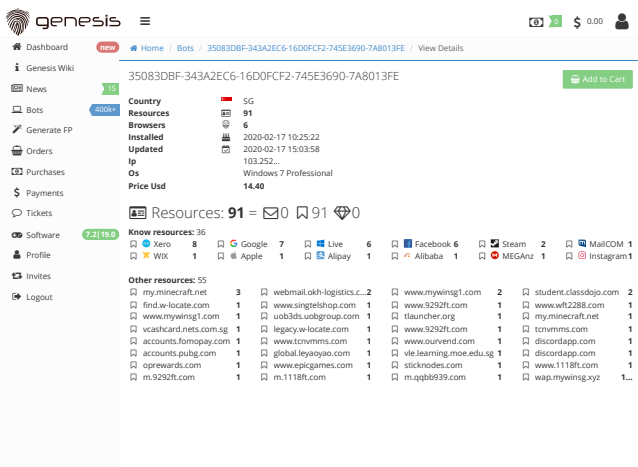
genesis ≡ 0 $ 0.00

Dashboard new
Genesis Wiki
News 15
Bots 400k+
Generate FP
Orders
Purchases
Payments
Tickets
Software 7.2 | 19.0
Profile
Invites
Logout

Home / Bots / 35083DBF-343A2EC6-16D0FCF2-745E3690-7A8013FE / View Details

35083DBF-343A2EC6-16D0FCF2-745E3690-7A8013FE

Add to Cart

| | |
|---|---|
| Country | SG |
| Resources | 91 |
| Browsers | 6 |
| Installed | 2020-02-17 10:25:22 |
| Updated | 2020-02-17 15:03:58 |
| Ip | 103.252... |
| Os | Windows 7 Professional |
| Price Usd | 14.40 |

Resources: 91 = 0 91 0

Know resources: 36

| | | | | | | | | | | | |
|---|---|---|---|---|---|---|---|---|---|---|---|
| Xero | 8 | Google | 7 | Live | 6 | Facebook | 6 | Steam | 2 | MailCOM | 1 |
| WIX | 1 | Apple | 1 | Alipay | 1 | Alibaba | 1 | MEGAnz | 1 | Instagram | 1 |

Other resources: 55

| | | | | | | | |
|---|---|---|---|---|---|---|---|
| my.minecraft.net | 3 | webmail.okh-logistics.c... | 2 | www.mywinsg1.com | 2 | student.classdojo.com | 2 |
| find.w-locate.com | 1 | www.singtelshop.com | 1 | www.9292ft.com | 1 | www.wft2288.com | 1 |
| www.mywinsg1.com | 1 | uob3ds.uobgroup.com | 1 | tlauncher.org | 1 | my.minecraft.net | 1 |
| vcashcard.nets.com.sg | 1 | legacy.w-locate.com | 1 | www.9292ft.com | 1 | tcnvmms.com | 1 |
| accounts.fomopay.com | 1 | www.tcnvmms.com | 1 | www.ourvend.com | 1 | discordapp.com | 1 |
| accounts.pubg.com | 1 | global.leyaoyao.com | 1 | vle.learning.moe.edu.sg | 1 | discordapp.com | 1 |
| oprewards.com | 1 | www.epicgames.com | 1 | sticknodes.com | 1 | www.1118ft.com | 1 |
| m.9292ft.com | 1 | m.1118ft.com | 1 | m.qqbb939.com | 1 | wap.mywinsg.xyz | 1... |